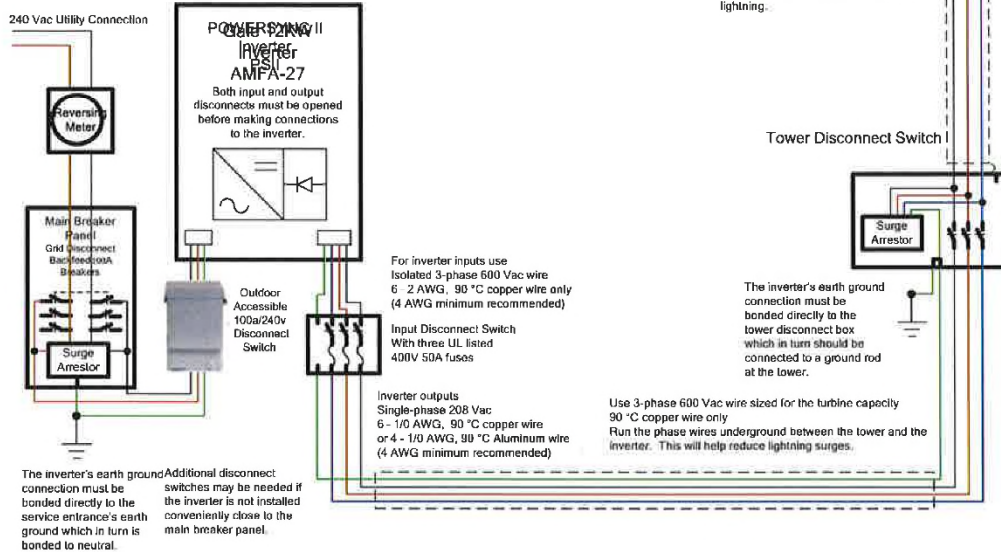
240 Vac Utility Connection

POWERSYNC II Gala 12KW Inverter Inverter PSII AMFA-27

Both input and output disconnects must be opened before making connections to the inverter.

lightning.

Tower Disconnect Switch

Reversing Meter

Main Breaker Panel
Grid Disconnect Backfeed 60A Breakers

Surge Arrestor

Outdoor Accessible 100a/240v Disconnect Switch

For inverter inputs use Isolated 3-phase 600 Vac wire 6 - 2 AWG, 90 °C copper wire only (4 AWG minimum recommended)

Input Disconnect Switch With three UL listed 400V 50A fuses

Surge Arrestor

The inverter's earth ground connection must be bonded directly to the tower disconnect box which in turn should be connected to a ground rod at the tower.

Inverter outputs
Single-phase 208 Vac
6 - 1/0 AWG, 90 °C copper wire or 4 - 1/0 AWG, 90 °C Aluminum wire (4 AWG minimum recommended)

Use 3-phase 600 Vac wire sized for the turbine capacity
90 °C copper wire only
Run the phase wires underground between the tower and the inverter. This will help reduce lightning surges.

The inverter's earth ground connection must be bonded directly to the service entrance's earth ground which in turn is bonded to neutral.

Additional disconnect switches may be needed if the inverter is not installed conveniently close to the main breaker panel.